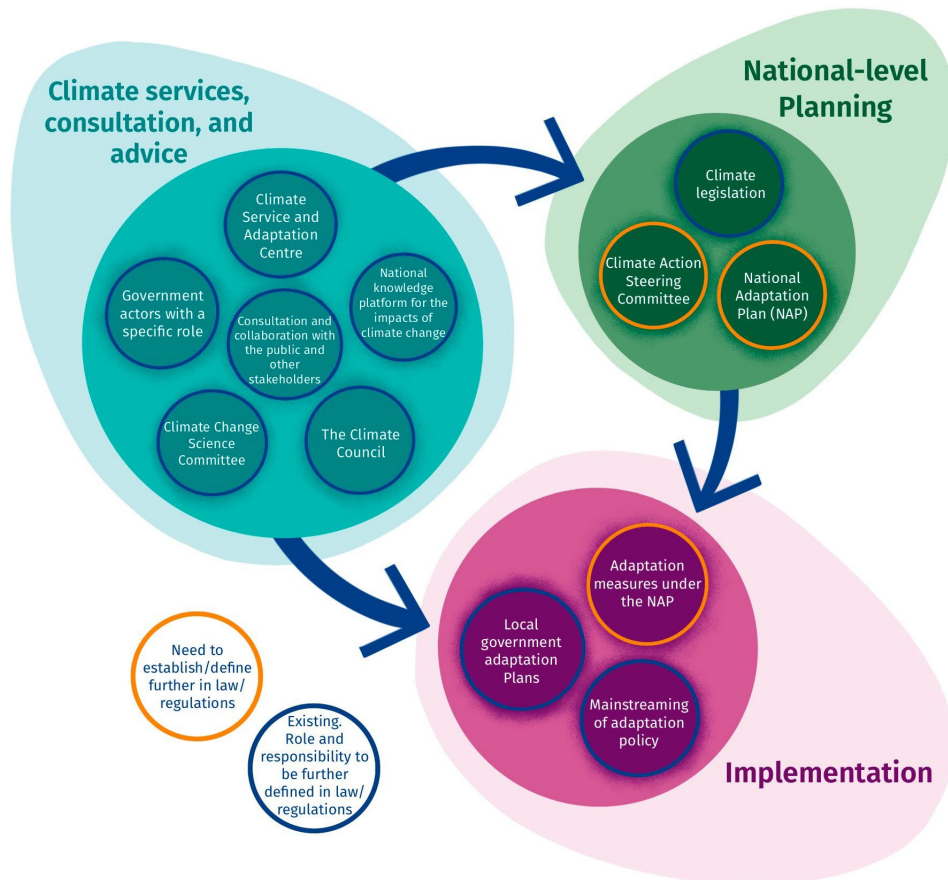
Climate services, consultation, and advice

Climate Service and Adaptation Centre

Government actors with a specific role

National knowledge platform for the impacts of climate change

Consultation and collaboration with the public and other stakeholders

Climate Change Science Committee

The Climate Council

National-level Planning

Climate legislation

Climate Action Steering Committee

National Adaptation Plan (NAP)

Implementation

Adaptation measures under the NAP

Local government adaptation Plans

Mainstreaming of adaptation policy

Need to establish/define further in law/ regulations

Existing. Role and responsibility to be further defined in law/ regulations